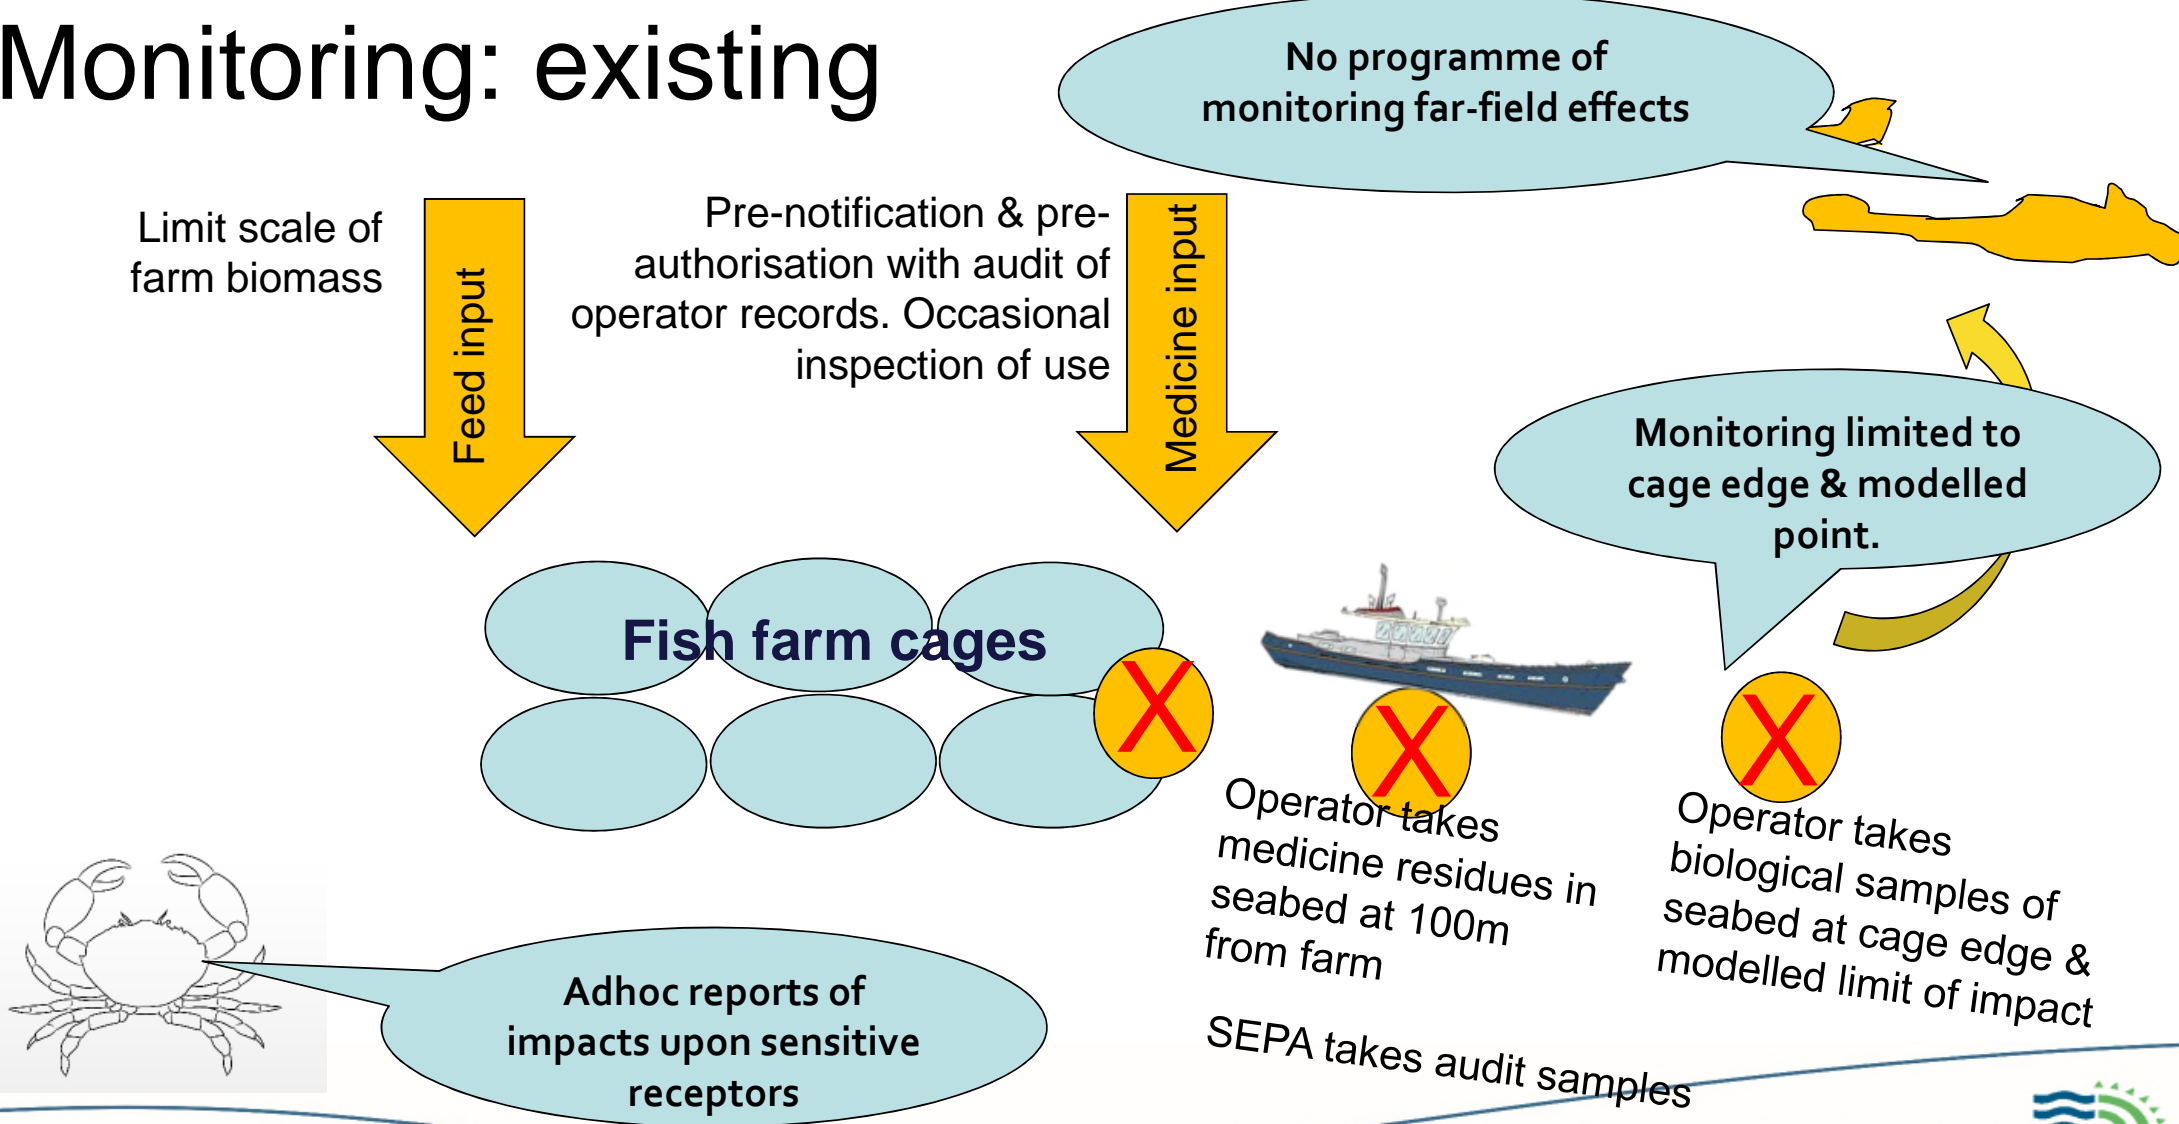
Monitoring: existing

No programme of monitoring far-field effects

Limit scale of farm biomass

Feed input

Pre-notification & pre-authorisation with audit of operator records. Occasional inspection of use

Medicine input

Monitoring limited to cage edge & modelled point.

Fish farm cages

X

X

X

Operator takes medicine residues in seabed at 100m from farm

Operator takes biological samples of seabed at cage edge & modelled limit of impact

SEPA takes audit samples

Adhoc reports of impacts upon sensitive receptors